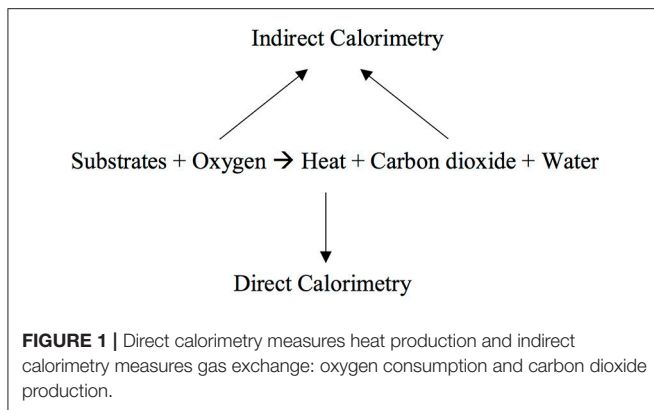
Indirect Calorimetry

Substrates + Oxygen → Heat + Carbon dioxide + Water

Direct Calorimetry

**FIGURE 1 |** Direct calorimetry measures heat production and indirect calorimetry measures gas exchange: oxygen consumption and carbon dioxide production.